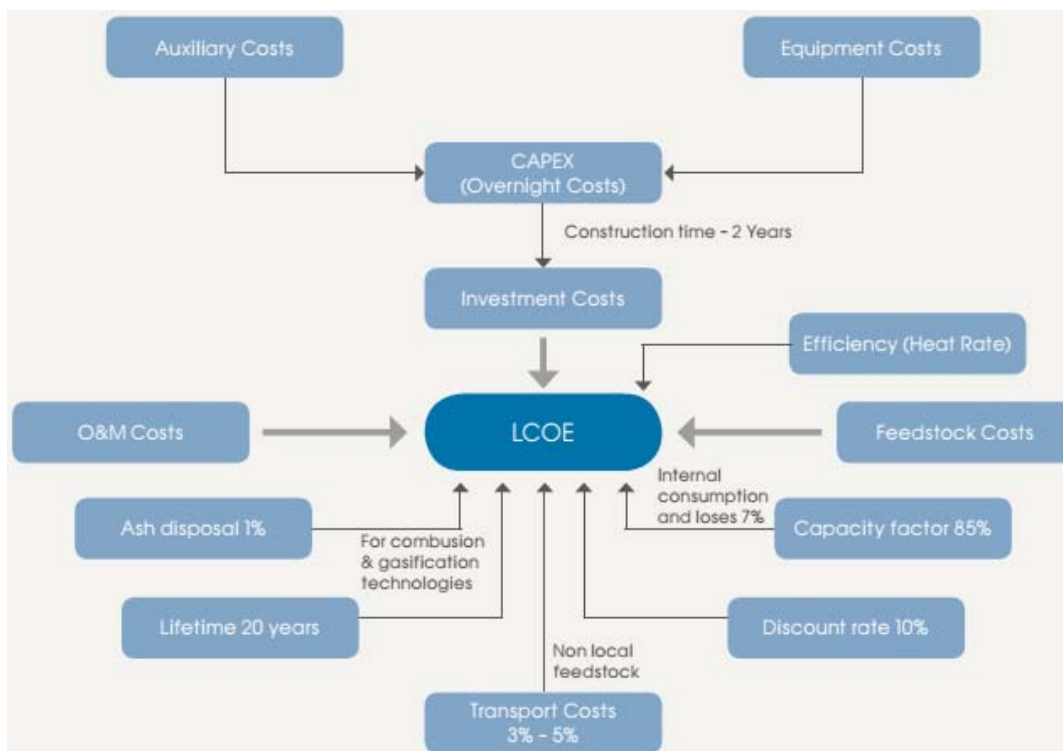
Auxiliary Costs

Equipment Costs

CAPEX
(Overnight Costs)

Construction time - 2 Years

Investment Costs

Efficiency (Heat Rate)

O&M Costs

LCOE

Feedstock Costs

Internal consumption and loses 7%

Ash disposal 1%

For combusion & gasification technologies

Capacity factor 85%

Lifetime 20 years

Discount rate 10%

Non local feedstock

Transport Costs
3% - 5%